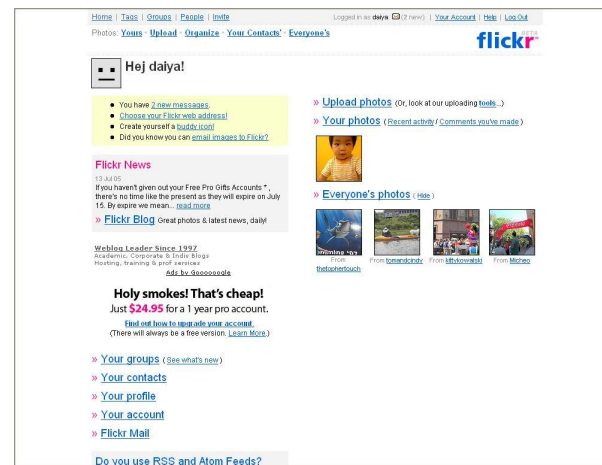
Home | Tags | Groups | People | Invite

Logged in as daiya (2 new) | Your Account | Help | Log Out

Photos: Yours · Upload · Organize · Your Contacts' · Everyone's

flickr BETA

Hej daiya!

- You have 2 new messages.
- Choose your Flickr web address!
- Create yourself a buddy icon!
- Did you know you can email images to Flickr?

Flickr News

13 Jul 05

If you haven't given out your Free Pro Gifts Accounts *, there's no time like the present as they will expire on July 15. By expire we mean... read more

» Flickr Blog Great photos & latest news, daily!

Weblog Leader Since 1997
Academic, Corporate & Indie Blogs
Hosting, training & prof services

Ads by Goooooogle

Holy smokes! That's cheap!

Just $24.95 for a 1 year pro account.

Find out how to upgrade your account.
(There will always be a free version. Learn More.)

» Your groups (See what's new)

» Your contacts

» Your profile

» Your account

» Flickr Mail

Do you use RSS and Atom Feeds?

» Upload photos (Or, look at our uploading tools...)

» Your photos ( Recent activity / Comments you've made )

» Everyone's photos ( Hide )

From thetophertouch

From tomandcindy

From kittykowalski

From Micheo